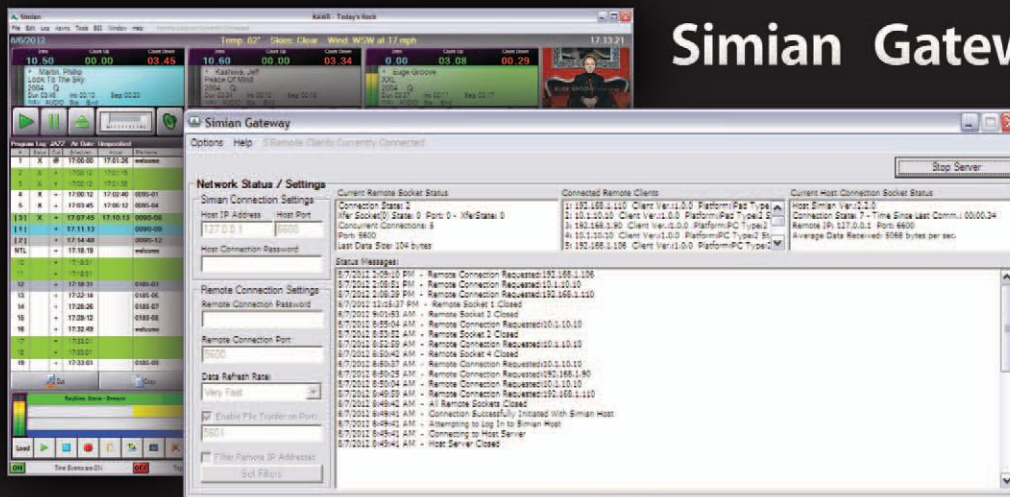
Simian Gatew

Simian
File Edit Log Items Tools BSI Window Help
KAWS - Today's Rock
8/6/2012
Temp: 82° Skies: Clear Wind: WSW at 17 mph
17:13:21
Intro 10.50 Count Up 00.00 Count Down 03.45
Intro 10.60 Count Up 00.00 Count Down 03.34
Intro 00.00 Count Up 03.08 Count Down 00.29
Martin, Philip
Look To The Sky
Kastlerick, Jeff
Peace Of Mind
Bugs Groove

Simian Gateway
Options Help
Stop Server

Network Status / Settings
Simian Connection Settings
Host IP Address
Host Port
127.0.0.1
6600
Host Connection Password
Remote Connection Settings
Remote Connection Password
Remote Connection Port
6600
Data Refresh Rate:
Very Fast
Enable File Transfer on Port:
6601
Filter Remote IP Addresses
Set Filters

Current Remote Socket Status
Connection State: 2
Xfer Socket(0) State: 0 Port: 0 - XferState: 0
Concurrent Connections: 5
Port: 6600
Last Data Size: 104 bytes

Connected Remote Clients
1: 192.168.1.110 Client Ver:1.0.0 Platform:iPad Type
2: 10.1.10.10 Client Ver:1.0.0 Platform:iPad Type:2
3: 192.168.1.90 Client Ver:1.0.0 Platform:PC Type:2
4: 10.1.10.10 Client Ver:1.0.0 Platform:PC Type:2
5: 192.168.1.106 Client Ver:1.0.0 Platform:PC Type:2

Current Host Connection Socket Status
Host Simian Ver:2.2.0
Connection State: 7 - Time Since Last Comm.: 00:00.34
Remote IP: 127.0.0.1 Port: 6600
Average Data Received: 5066 bytes per sec.

Status Messages:
8/7/2012 2:09:10 PM - Remote Connection Requested:192.168.1.106
8/7/2012 2:08:51 PM - Remote Connection Requested:10.1.10.10
8/7/2012 2:08:29 PM - Remote Connection Requested:192.168.1.110
8/7/2012 12:15:37 PM - Remote Socket 1 Closed
8/7/2012 9:01:53 AM - Remote Socket 2 Closed
8/7/2012 8:55:04 AM - Remote Connection Requested:10.1.10.10
8/7/2012 8:53:52 AM - Remote Socket 3 Closed
8/7/2012 8:52:59 AM - Remote Connection Requested:10.1.10.10
8/7/2012 8:50:42 AM - Remote Socket 4 Closed
8/7/2012 8:50:37 AM - Remote Connection Requested:10.1.10.10
8/7/2012 8:50:35 AM - Remote Connection Requested:192.168.1.90
8/7/2012 8:50:04 AM - Remote Connection Requested:10.1.10.10
8/7/2012 8:49:59 AM - Remote Connection Requested:192.168.1.110
8/7/2012 8:49:41 AM - All Remote Sockets Closed
8/7/2012 8:49:41 AM - Connection Successfully Initiated With Simian Host
8/7/2012 8:49:41 AM - Attempting to Log In to Simian Host
8/7/2012 8:49:41 AM - Connecting to Host Server
8/7/2012 8:49:41 AM - Host Server Closed

Load
ON
Time Events are ON
OFF